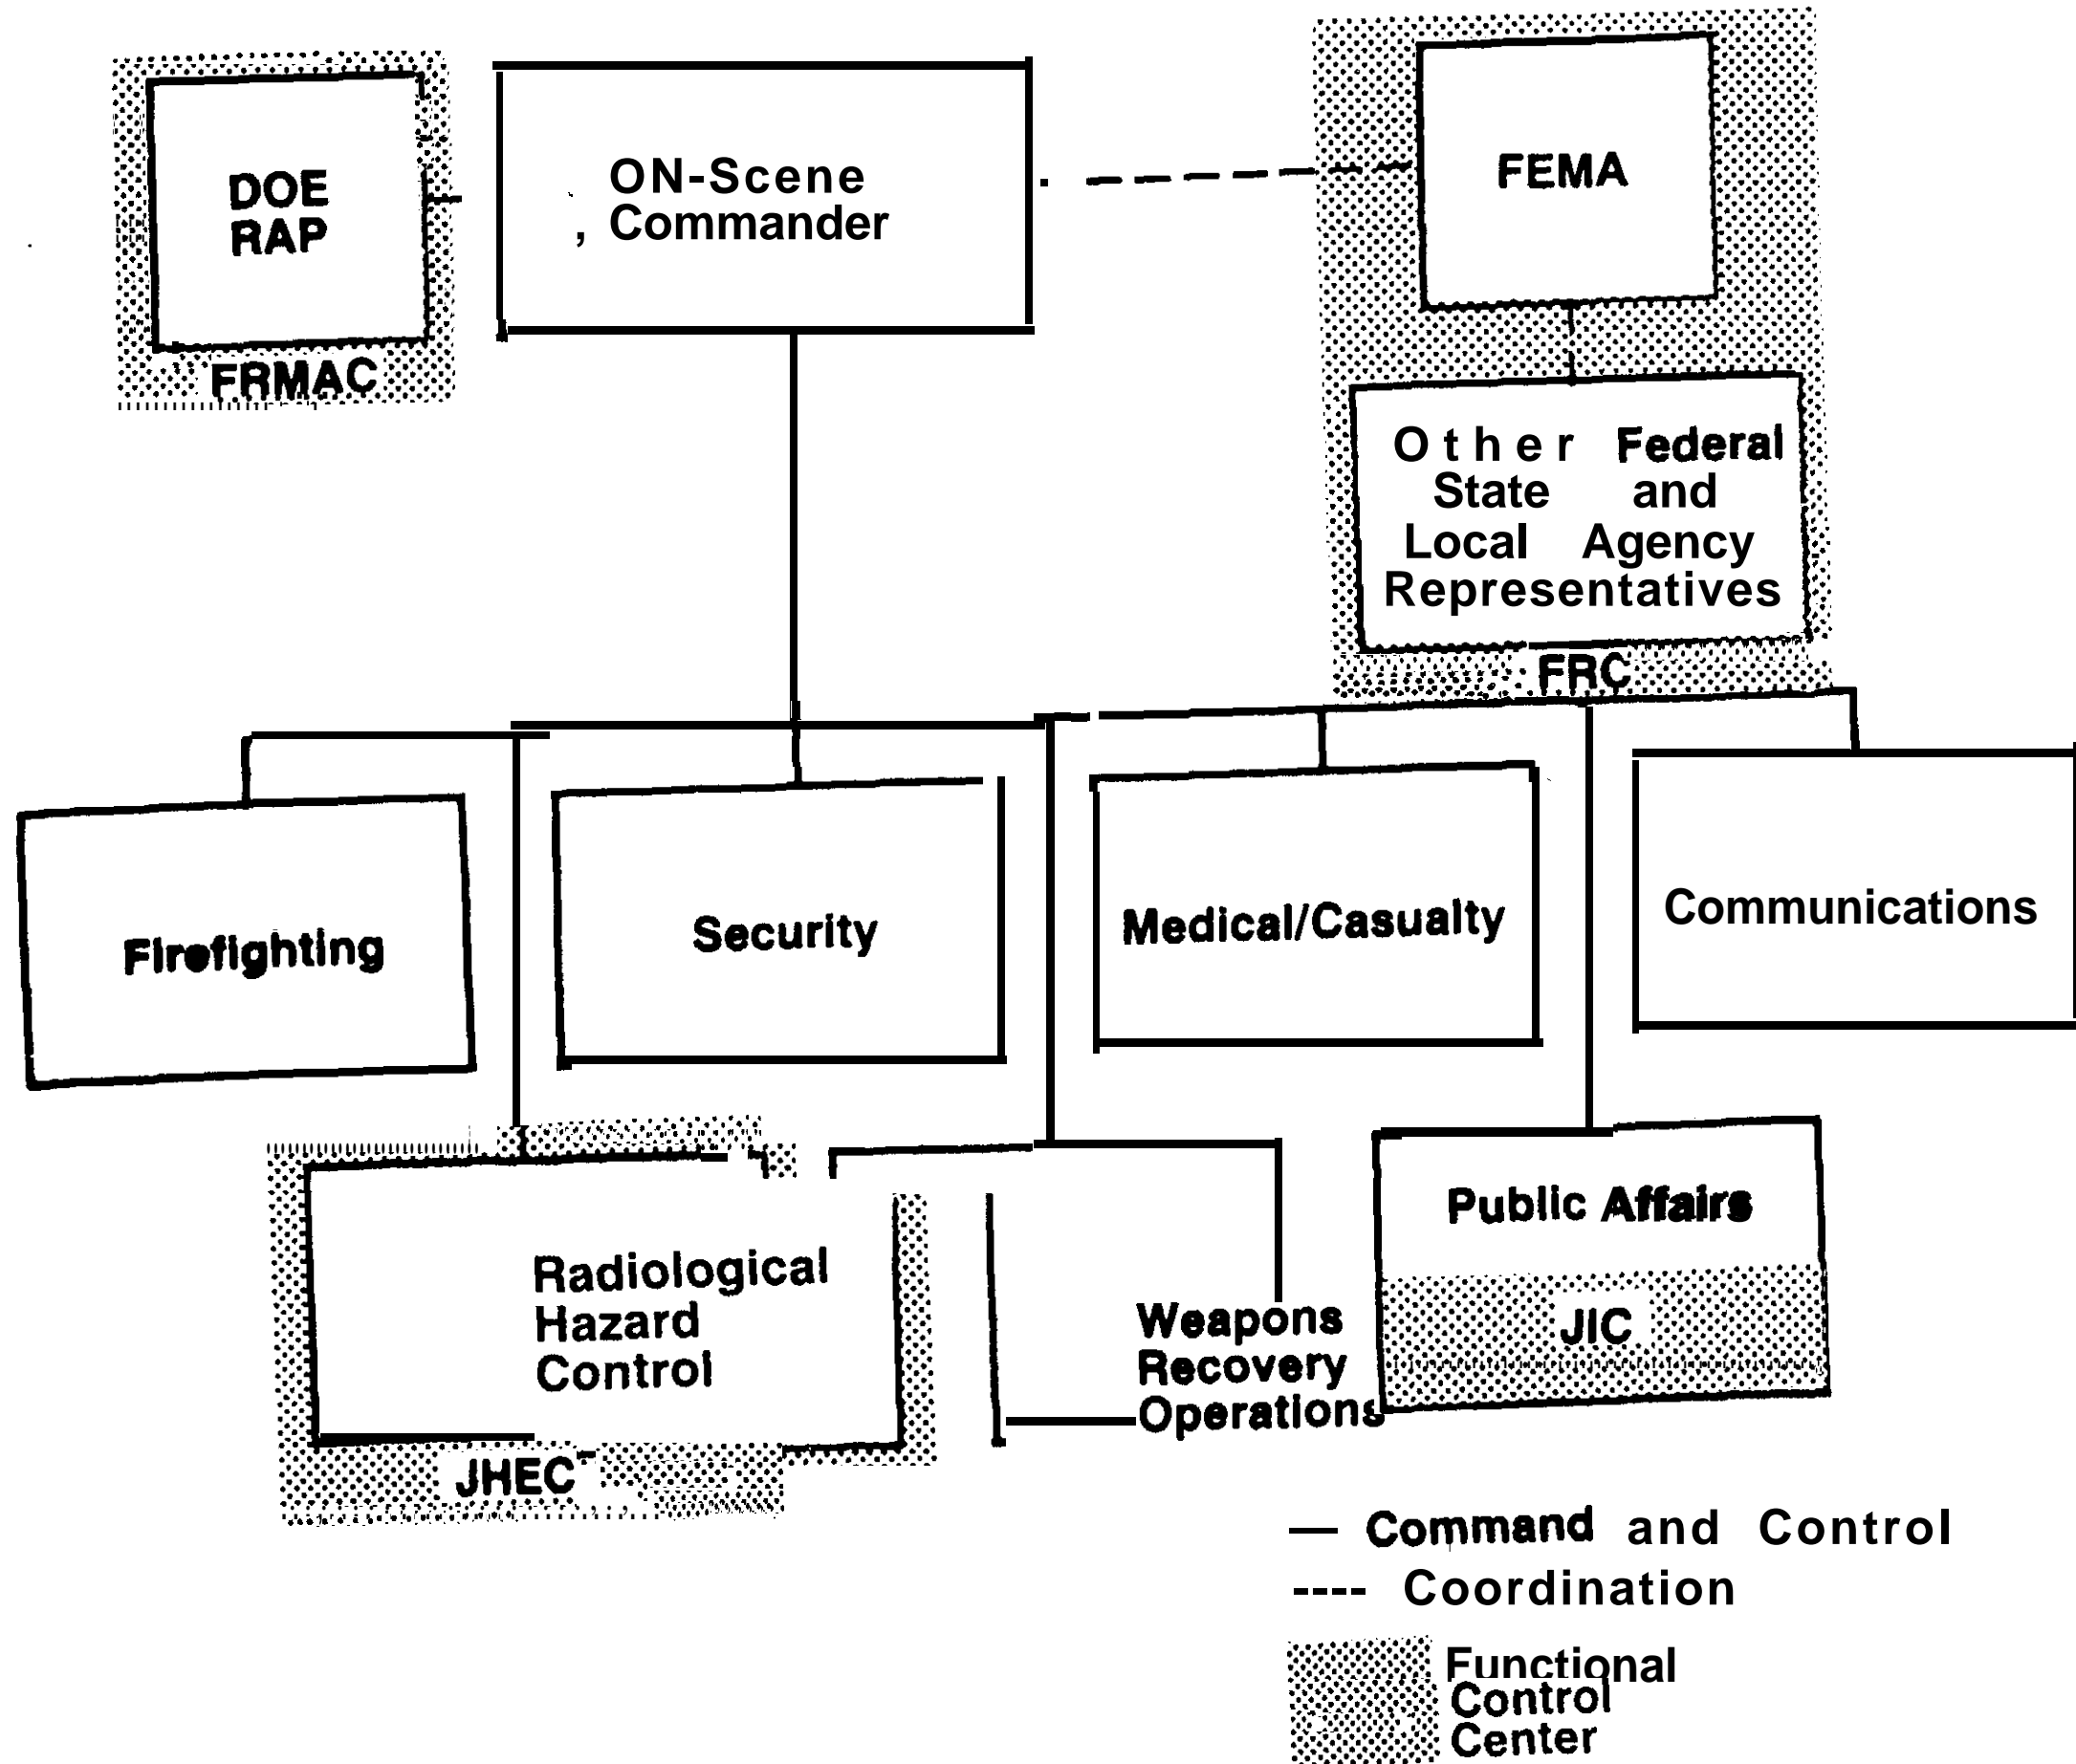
DOE RAP

FRMAC

ON-Scene Commander

FEMA

Other Federal State and Local Agency Representatives

FRC

Firefighting

Security

Medical/Casualty

Communications

Radiological Hazard Control

JHEC

Weapons Recovery Operations

Public Affairs

JIC

— Command and Control

---- Coordination

Functional Control Center